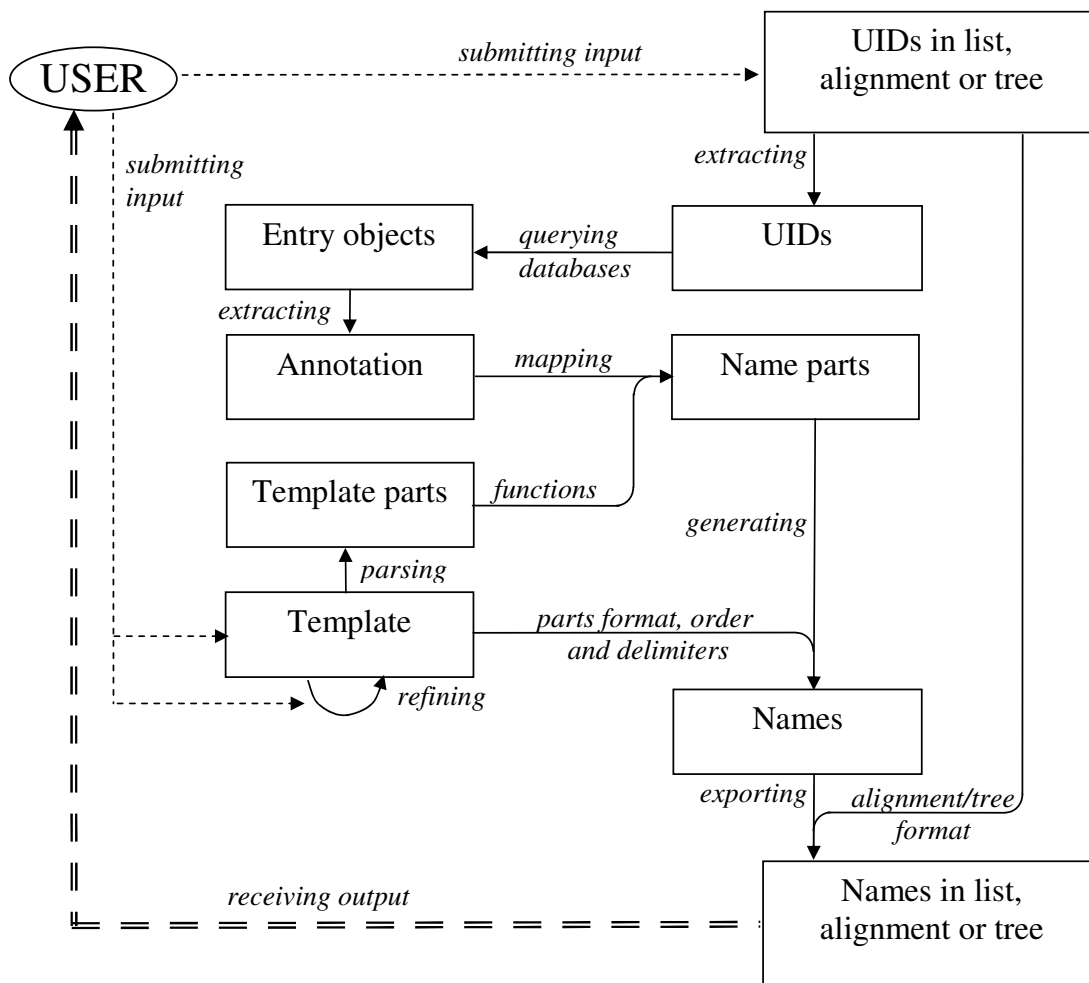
USER

submitting input

UIDs in list, alignment or tree

submitting input

extracting

Entry objects

querying databases

UIDs

extracting

Annotation

mapping

Name parts

Template parts

functions

generating

parsing

Template

parts format, order and delimiters

refining

Names

exporting

alignment/tree format

receiving output

Names in list, alignment or tree